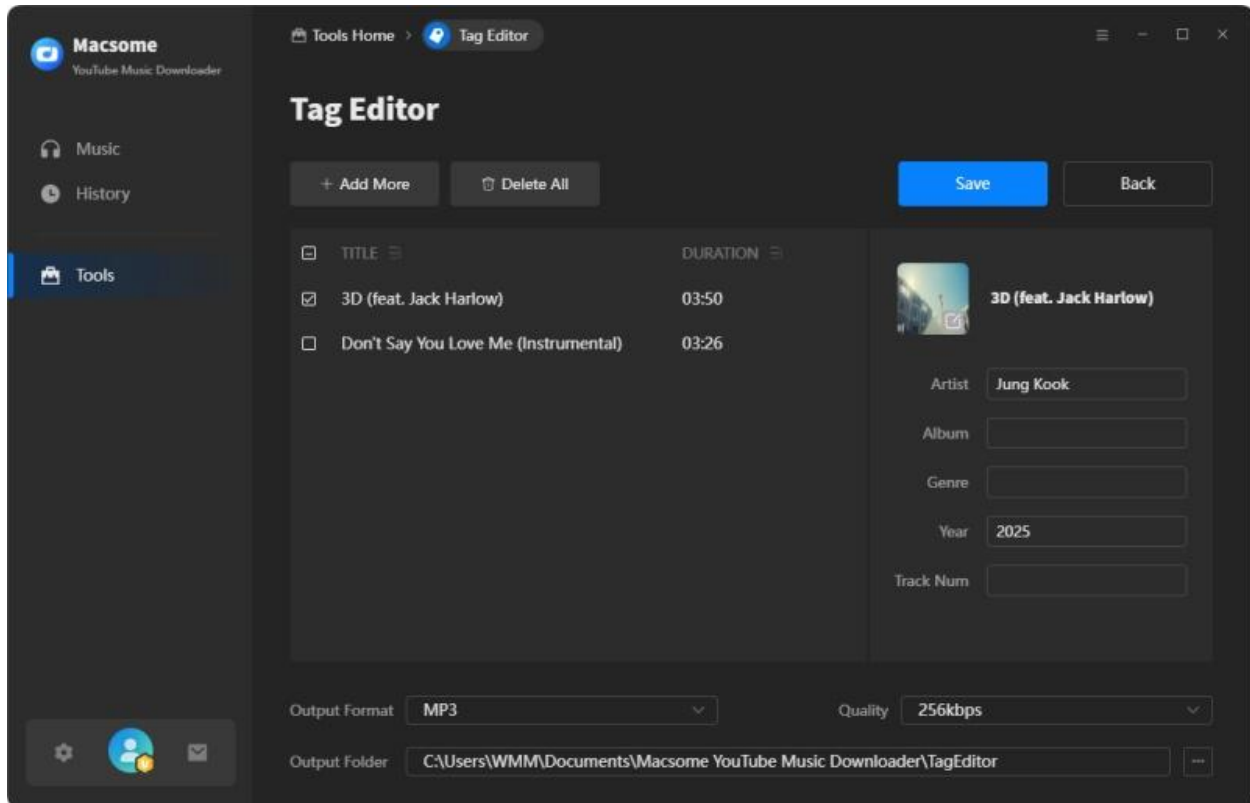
Macsome
YouTube Music Downloader

Music
History

Tools

Tools Home > Tag Editor

Tag Editor

+ Add More
Delete All

Save
Back

| | TITLE | DURATION |
|---|---|---|
| ☑ | 3D (feat. Jack Harlow) | 03:50 |
| ☐ | Don't Say You Love Me (Instrumental) | 03:26 |

3D (feat. Jack Harlow)

Artist Jung Kook
Album
Genre
Year 2025
Track Num

Output Format MP3
Quality 256kbps
Output Folder C:\Users\WMM\Documents\Macsome YouTube Music Downloader\TagEditor
...